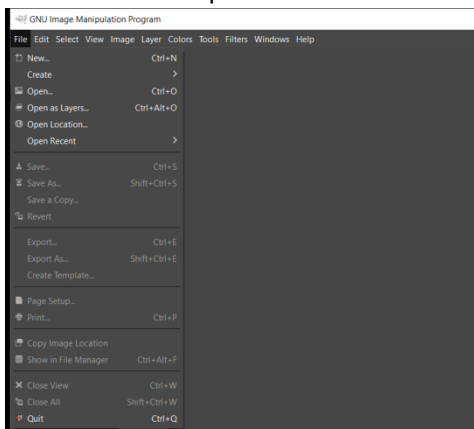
GNU Image Manipulation Program

File Edit Select View Image Layer Colors Tools Filters Windows Help

New... Ctrl+N
Create
Open... Ctrl+O
Open as Layers... Ctrl+Alt+O
Open Location...
Open Recent

Save... Ctrl+S
Save As... Shift+Ctrl+S
Save a Copy...
Revert

Export... Ctrl+E
Export As... Shift+Ctrl+E
Create Template...

Page Setup...
Print... Ctrl+P

Copy Image Location
Show in File Manager Ctrl+Alt+F

Close View Ctrl+W
Close All Shift+Ctrl+W
Quit Ctrl+Q